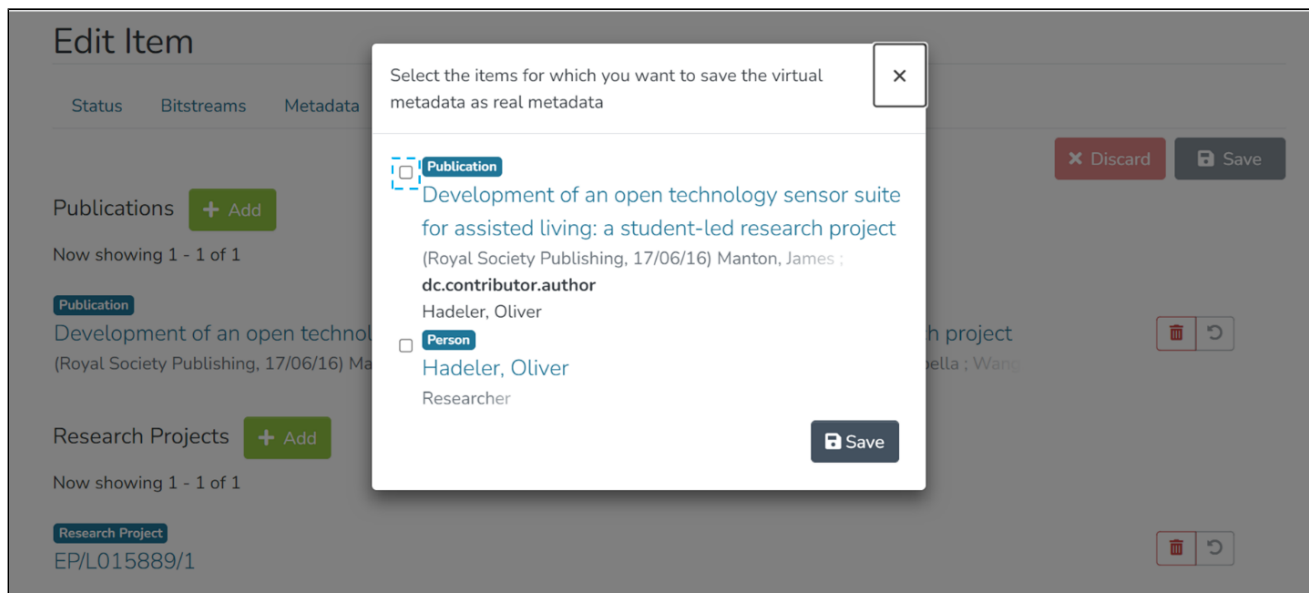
Edit Item

Status Bitstreams Metadata

Discard Save

Publications Add

Now showing 1 - 1 of 1

Publication

Development of an open technol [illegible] h project

(Royal Society Publishing, 17/06/16) Ma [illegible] bella ; Wang

Research Projects Add

Now showing 1 - 1 of 1

Research Project

EP/L015889/1

Select the items for which you want to save the virtual metadata as real metadata

×

Publication

Development of an open technology sensor suite for assisted living: a student-led research project

(Royal Society Publishing, 17/06/16) Manton, James ;

dc.contributor.author

Hadeler, Oliver

Person

Hadeler, Oliver

Researcher

Save